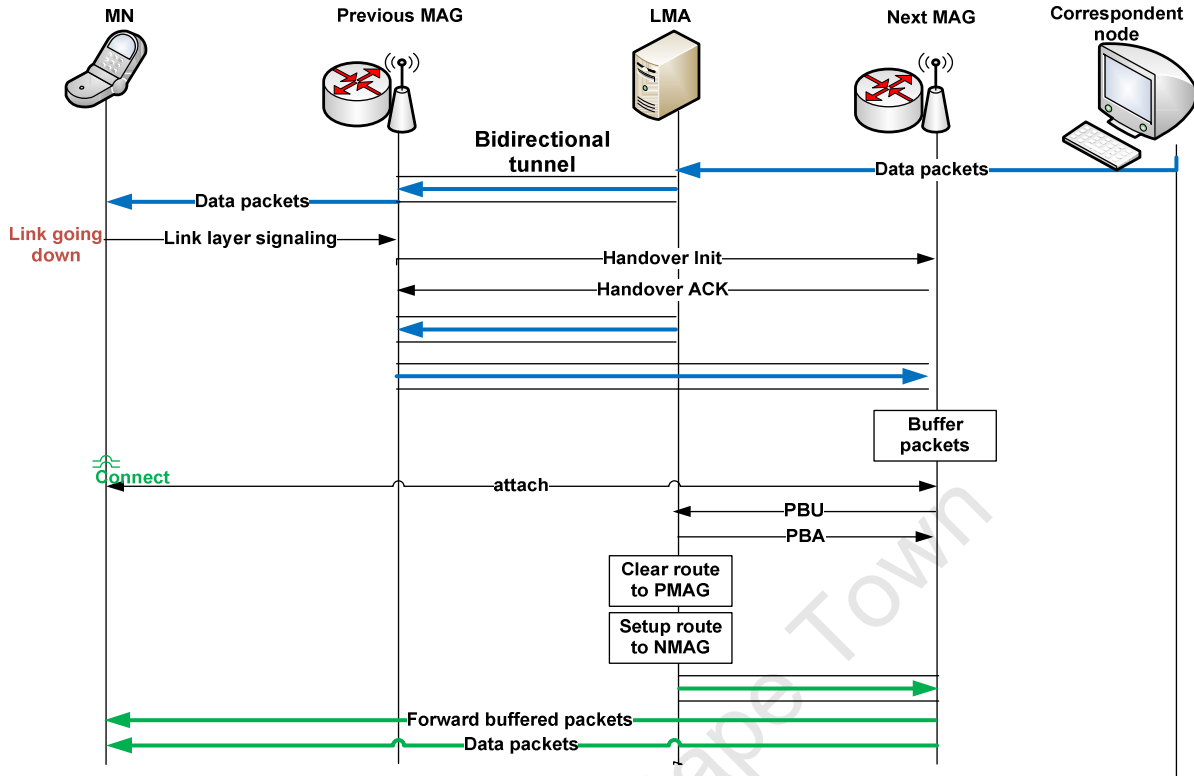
MN
Previous MAG
LMA
Next MAG
Correspondent node

Bidirectional tunnel
Data packets
Data packets
Link going down
Link layer signaling
Handover Init
Handover ACK
Buffer packets
Connect
attach
PBU
PBA
Clear route to PMAG
Setup route to NMAG
Forward buffered packets
Data packets

ape Town